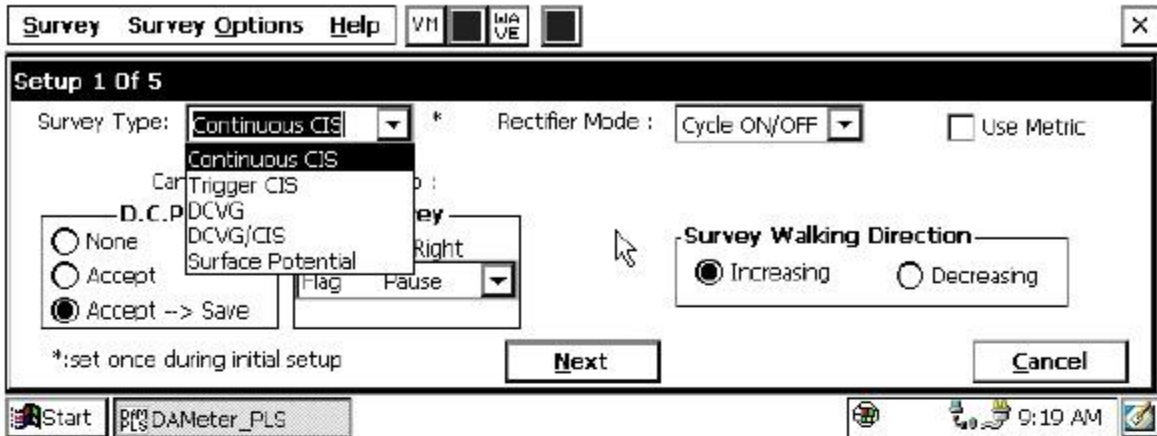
Survey Survey Options Help VM WAVE ×

Setup 1 Of 5

Survey Type: Continuous CIS *

Continuous CIS
Trigger CIS
DCVG
DCVG/CIS
Surface Potential

Rectifier Mode : Cycle ON/OFF

Use Metric

Car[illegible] :

D.C.P

None

Accept

Accept --> Save

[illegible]ey

Right

Flag Pause

Survey Walking Direction

Increasing

Decreasing

*:set once during initial setup

Next

Cancel

Start DAMeter_PLS 9:19 AM